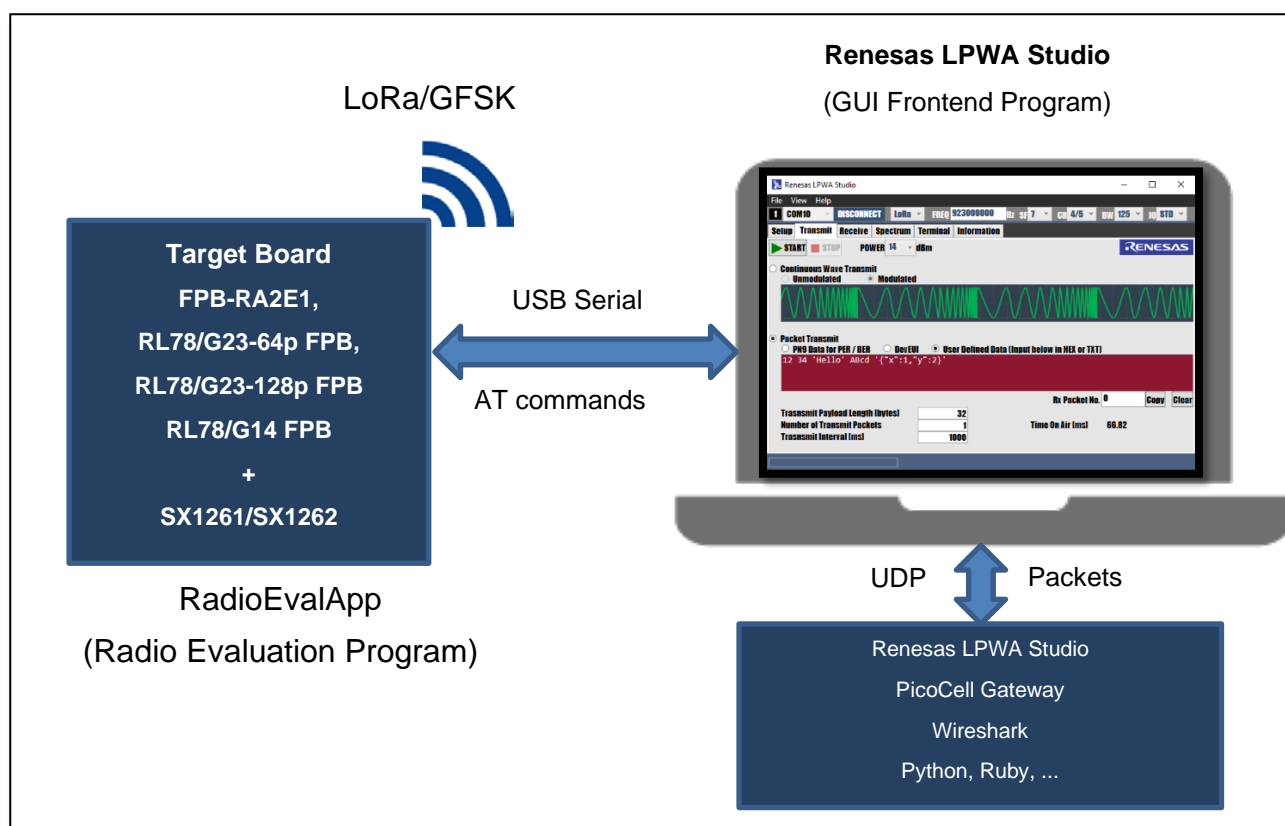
Renesas LPWA Studio
(GUI Frontend Program)

LoRa/GFSK

Target Board
FPB-RA2E1,
RL78/G23-64p FPB,
RL78/G23-128p FPB
RL78/G14 FPB
+
SX1261/SX1262

RadioEvalApp
(Radio Evaluation Program)

USB Serial

AT commands

Renesas LPWA Studio
File View Help
COM10 DISCONNECT LoRa FREQ 923000000 Hz SF 7 CR 4/5 BW 125 IQ STD
Setup Transmit Receive Spectrum Terminal Information
START STOP POWER 14 dBm
RENESAS
Continuous Wave Transmit
Unmodulated Modulated
Packet Transmit
PN9 Data for PER / BER DevEUI User Defined Data (Input below in HEX or TXT)
12 34 'Hello' ABcd '{"x":1,"y":2}'
Rx Packet No. 0 Copy Clear
Transmit Payload Length [bytes] 32
Number of Transmit Packets 1
Transmit Interval [ms] 1000
Time On Air [ms] 66.82

UDP Packets

Renesas LPWA Studio
PicoCell Gateway
Wireshark
Python, Ruby, ...